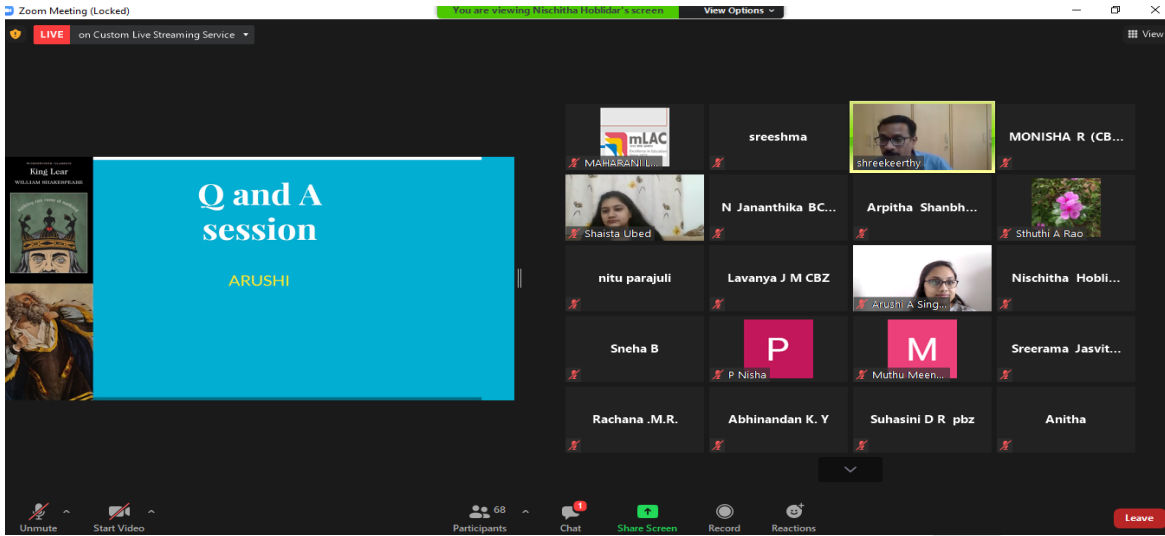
Zoom Meeting (Locked)

You are viewing Nischitha Hoblidar's screen

View Options

LIVE on Custom Live Streaming Service

View

King Lear
WILLIAM SHAKESPEARE

Q and A session

ARUSHI

mLAC

MAHARANI L...

sreeshma

shreekeerthy

MONISHA R (CB...

Shaista Ubed

N Jananthika BC...

Arpitha Shanbh...

Sthuthi A Rao

nitu parajuli

Lavanya J M CBZ

Arushi A Sing...

Nischitha Hobli...

Sneha B

P

P Nisha

M

Muthu Meen...

Sreerama Jasvit...

Rachana .M.R.

Abhinandan K. Y

Suhasini D R pbz

Anitha

Unmute

Start Video

68

Participants

1

Chat

Share Screen

Record

Reactions

Leave